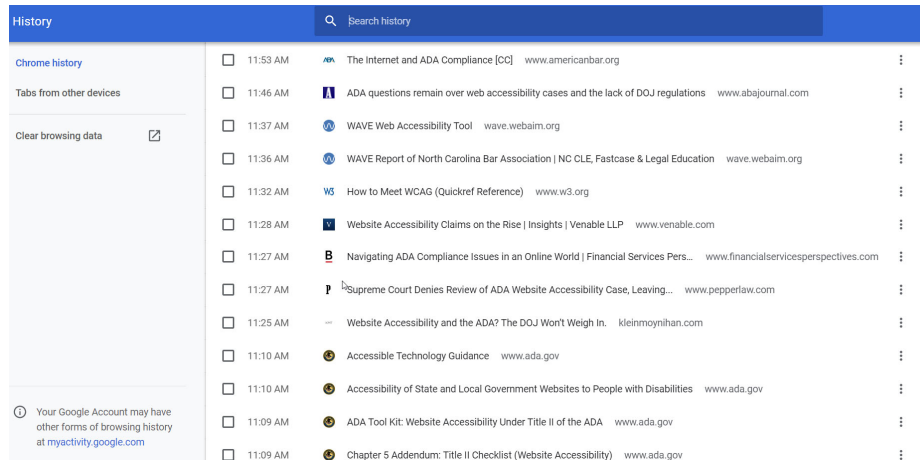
History

Search history

Chrome history

Tabs from other devices

Clear browsing data

Your Google Account may have other forms of browsing history at myactivity.google.com

| | | | |
|---|---|---|---|
| 11:53 AM | ABA | The Internet and ADA Compliance [CC] | www.americanbar.org |
| 11:46 AM | | ADA questions remain over web accessibility cases and the lack of DOJ regulations | www.abajournal.com |
| 11:37 AM | | WAVE Web Accessibility Tool | wave.webaim.org |
| 11:36 AM | | WAVE Report of North Carolina Bar Association \| NC CLE, Fastcase & Legal Education | wave.webaim.org |
| 11:32 AM | W3 | How to Meet WCAG (Quickref Reference) | www.w3.org |
| 11:28 AM | V | Website Accessibility Claims on the Rise \| Insights \| Venable LLP | www.venable.com |
| 11:27 AM | B | Navigating ADA Compliance Issues in an Online World \| Financial Services Pers... | www.financialservicesperspectives.com |
| 11:27 AM | P | Supreme Court Denies Review of ADA Website Accessibility Case, Leaving... | www.pepperlaw.com |
| 11:25 AM | | Website Accessibility and the ADA? The DOJ Won't Weigh In. | kleinmoynihan.com |
| 11:10 AM | | Accessible Technology Guidance | www.ada.gov |
| 11:10 AM | | Accessibility of State and Local Government Websites to People with Disabilities | www.ada.gov |
| 11:09 AM | | ADA Tool Kit: Website Accessibility Under Title II of the ADA | www.ada.gov |
| 11:09 AM | | Chapter 5 Addendum: Title II Checklist (Website Accessibility) | www.ada.gov |